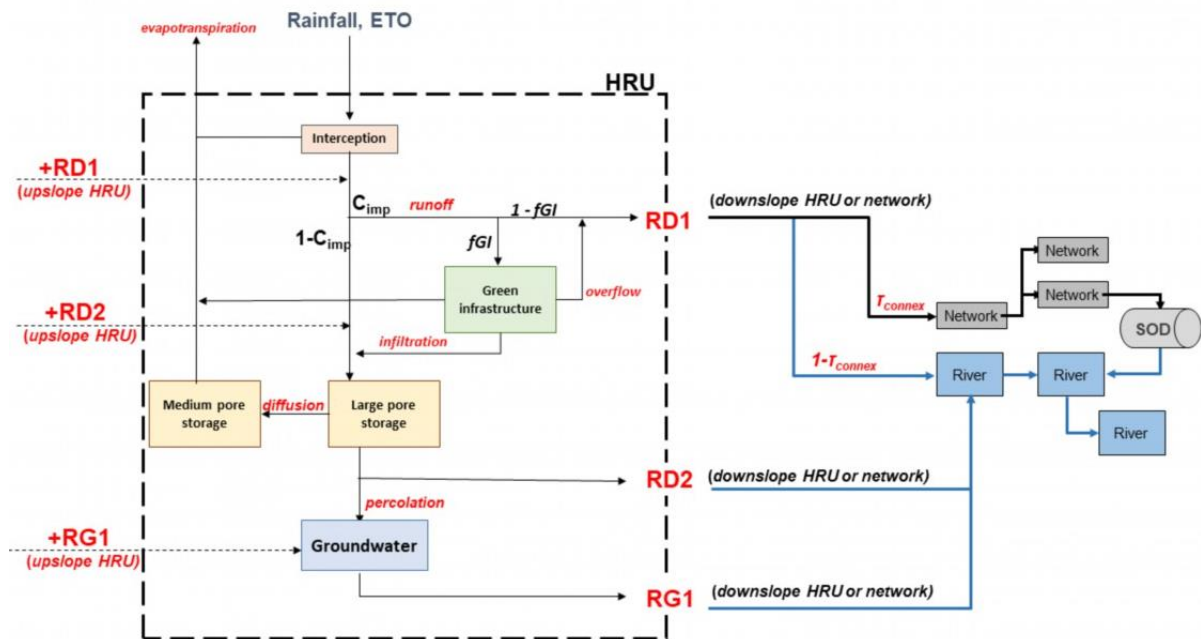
evapotranspiration

Rainfall, ETO

HRU

Interception

+RD1
(upslope HRU)

$C_{imp}$ runoff

1 - fGI

RD1

(downslope HRU or network)

$1-C_{imp}$

fGI

Green infrastructure

overflow

+RD2
(upslope HRU)

infiltration

$\tau_{connex}$

Network

Network

Network

SOD

$1-\tau_{connex}$

River

River

River

Medium pore storage

diffusion

Large pore storage

RD2

(downslope HRU or network)

percolation

+RG1
(upslope HRU)

Groundwater

RG1

(downslope HRU or network)